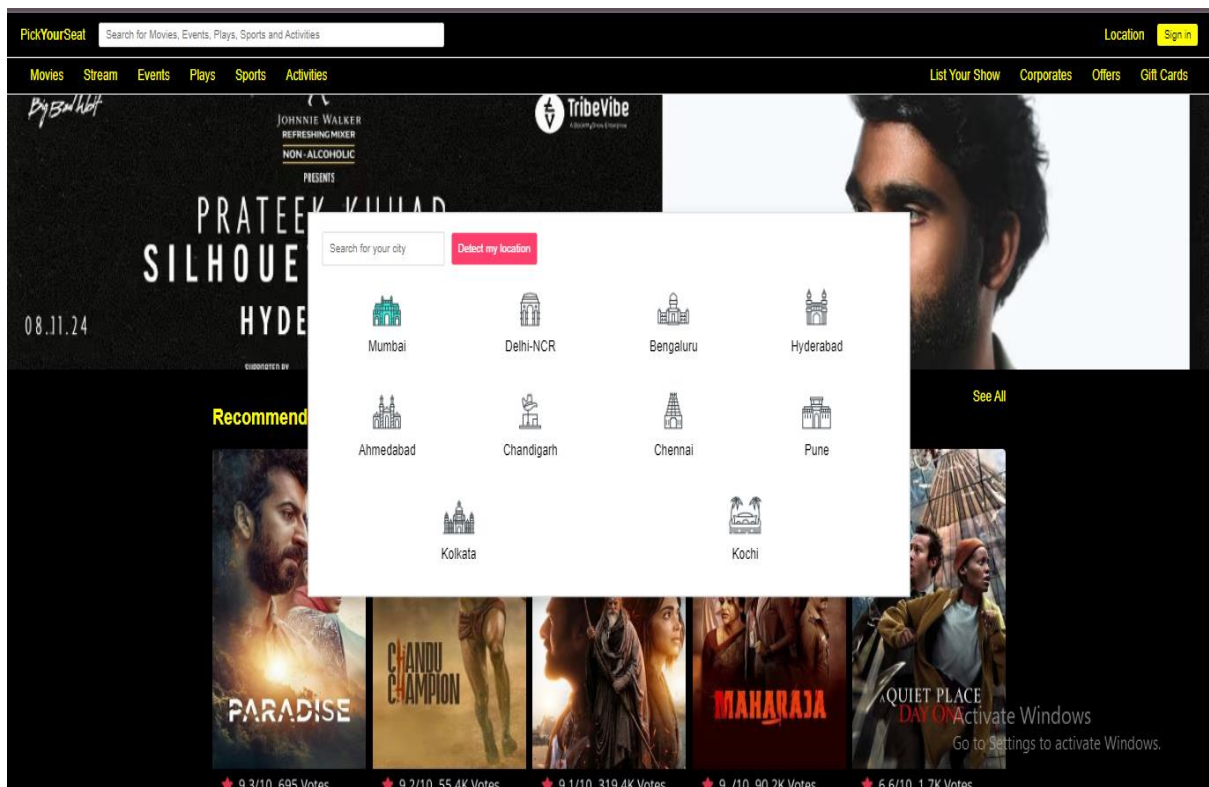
PickYourSeat Search for Movies, Events, Plays, Sports and Activities Location Sign in

Movies Stream Events Plays Sports Activities List Your Show Corporates Offers Gift Cards

Big Bad Wolf
JOHNNIE WALKER
REFRESHING MIXER
NON-ALCOHOLIC
PRESENTS
TribeVibe
PRATEEK KUHAD
SILHOUE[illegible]
HYDE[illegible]
08.11.24

Search for your city
Detect my location

Mumbai
Delhi-NCR
Bengaluru
Hyderabad
Ahmedabad
Chandigarh
Chennai
Pune
Kolkata
Kochi

Recommend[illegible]
See All

PARADISE
CHANDU CHAMPION
MAHARAJA
A QUIET PLACE DAY ONE

Activate Windows
Go to Settings to activate Windows.

9.3/10 695 Votes
9.2/10 55.4K Votes
9.1/10 319.4K Votes
9./10 90.2K Votes
6.6/10 1.7K Votes